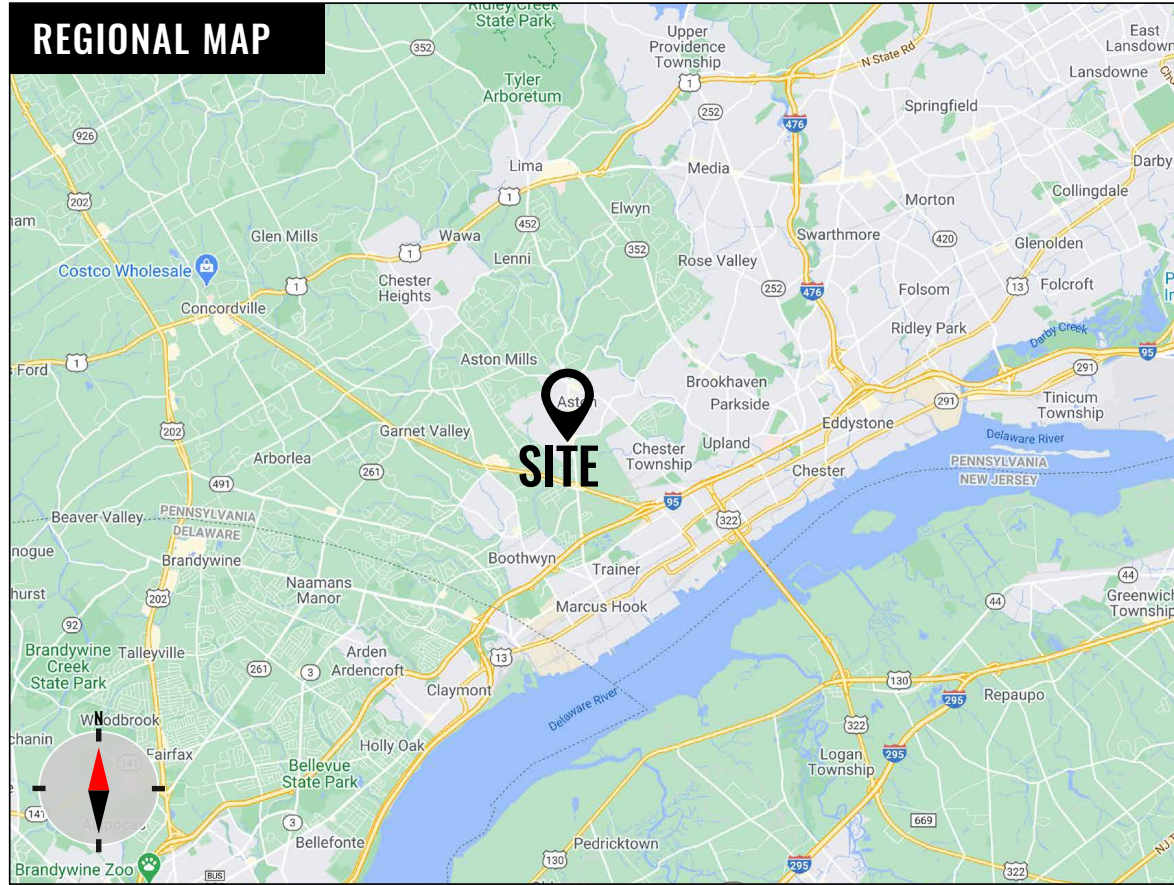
REGIONAL MAP

Ridley Creek State Park
352
Upper Providence Township
N State Rd
East Lansdowne
Lansdowne
Tyler Arboretum
1
252
476
Springfield
926
Lima
Media
Darby
202
1
Collingdale
Morton
ham
Glen Mills
452
Elwyn
Wawa
352
Swarthmore
420
Glenolden
1
Lenni
Costco Wholesale
Rose Valley
Chester Heights
1
252
476
Folsom
13
Folcroft
Concordville
Ridley Park
Darby Creek
95
Ford
1
Aston Mills
291
Brookhaven
Tinicum Township
Aston
291
Parkside
202
Garnet Valley
Eddystone
Delaware River
Chester Township
Upland
Arborlea
SITE
261
Chester
PENNSYLVANIA
NEW JERSEY
491
95
322
Beaver Valley
PENNSYLVANIA
DELAWARE
nogue
Boothwyn
Brandywine
Trainer
44
Naamans Manor
hurst
202
Marcus Hook
44
Greenwich Township
92
Brandywine Creek State Park
Talleyville
261
3
Arden
Ardencroft
13
130
Repaupo
Claymont
295
Delaware River
N
Woodbrook
chanin
Fairfax
141
Holly Oak
322
Logan Township
295
Bellevue State Park
141
3
669
Bellefonte
Pedricktown
130
295
322
Brandywine Zoo
BUS
NJ